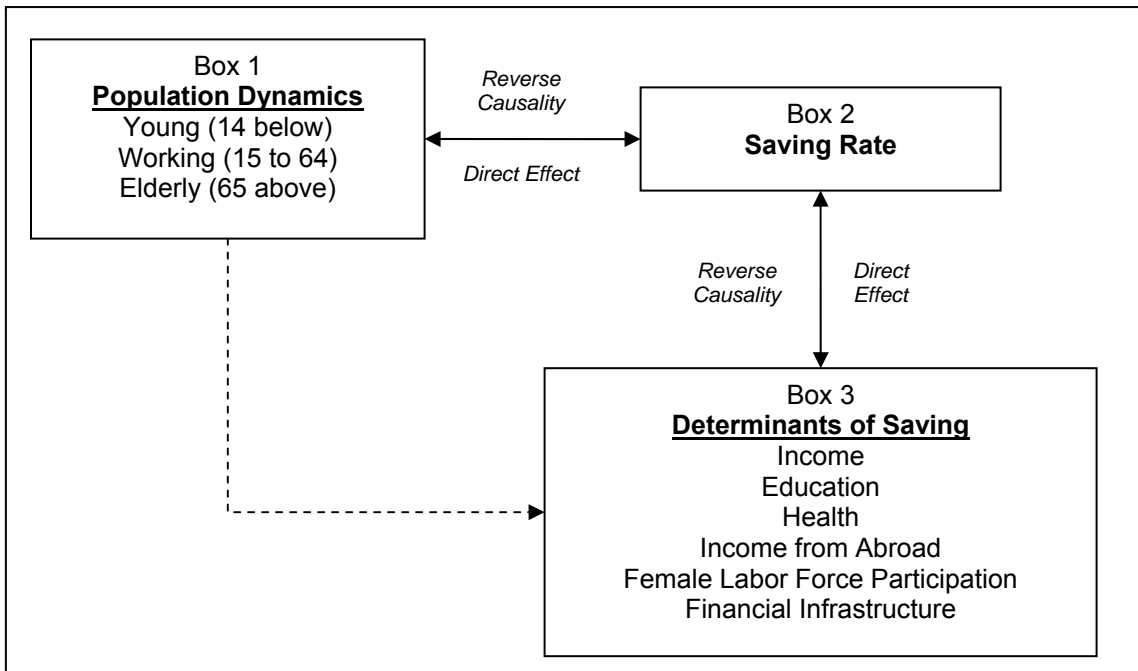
Box 1
**Population Dynamics**
Young (14 below)
Working (15 to 64)
Elderly (65 above)

Reverse Causality

Direct Effect

Box 2
**Saving Rate**

Reverse Causality

Direct Effect

Box 3
**Determinants of Saving**
Income
Education
Health
Income from Abroad
Female Labor Force Participation
Financial Infrastructure